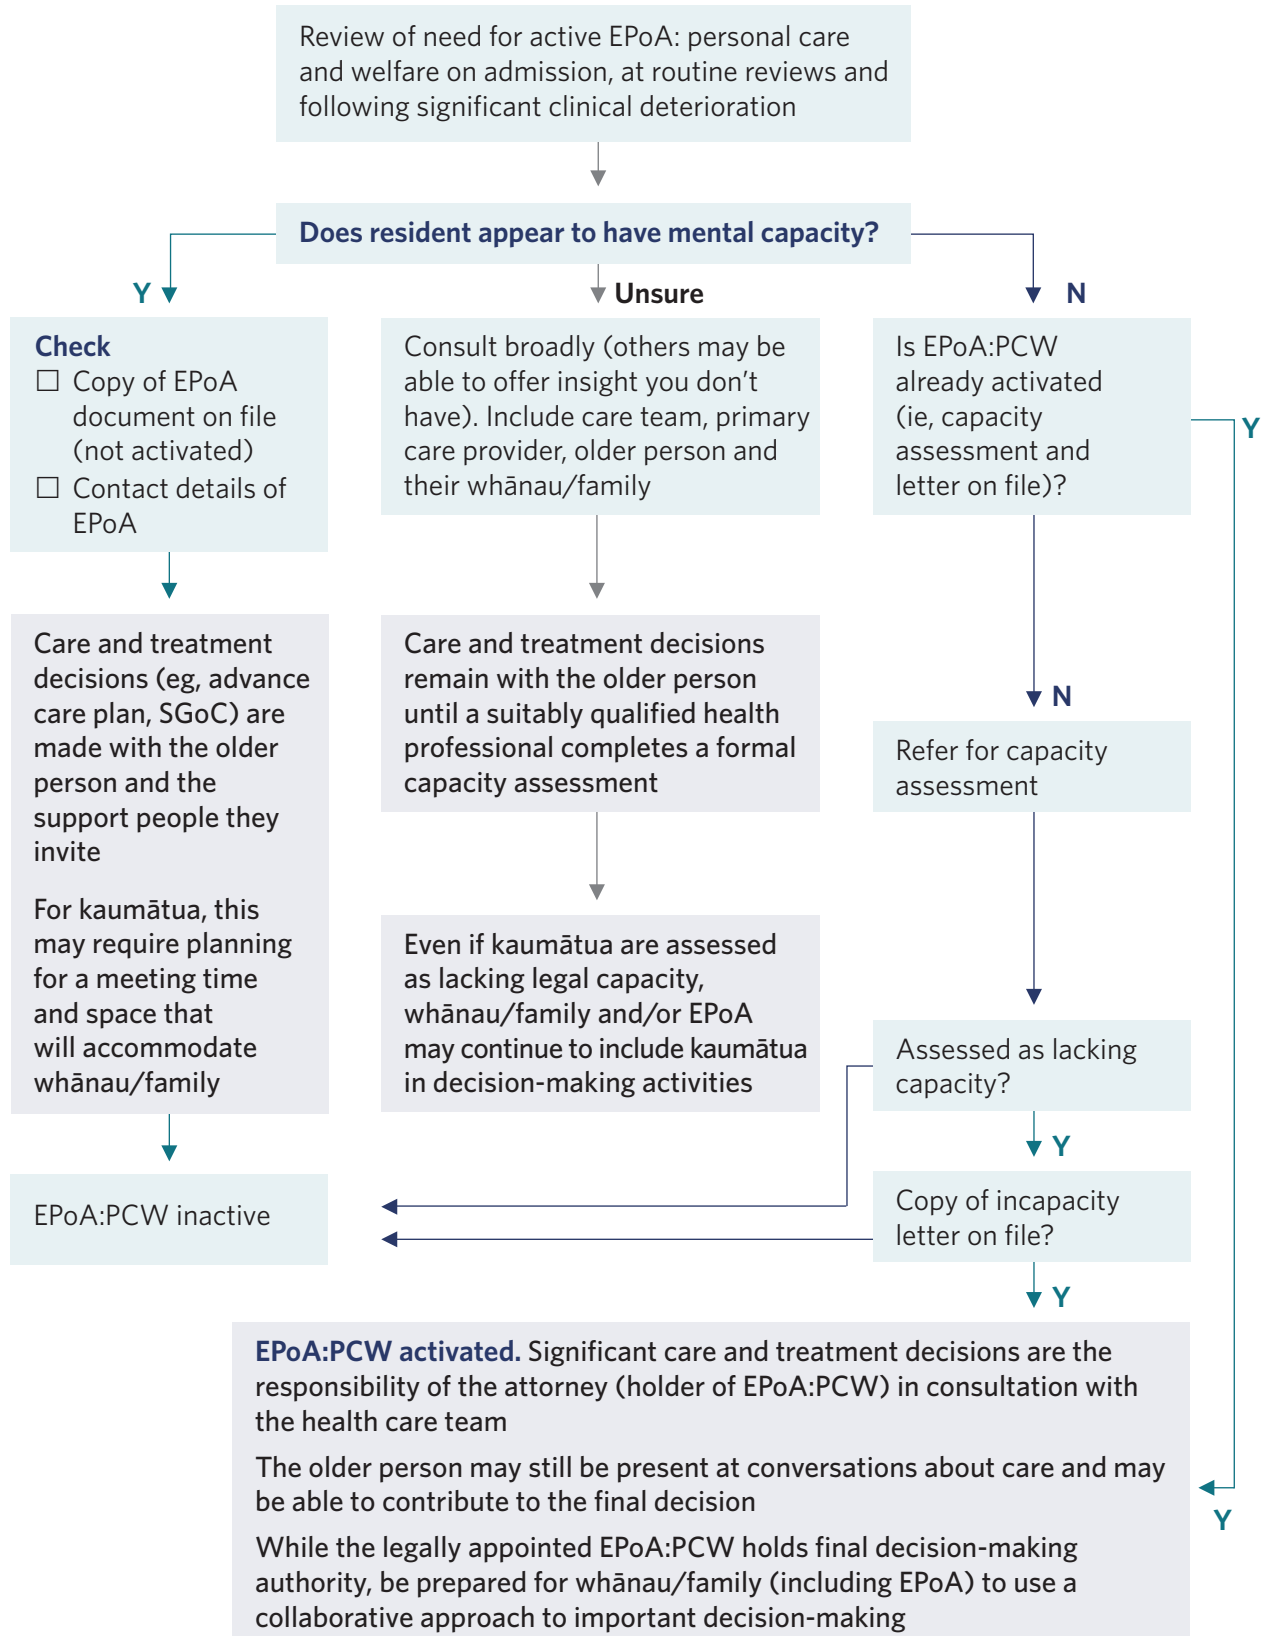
Review of need for active EPoA: personal care and welfare on admission, at routine reviews and following significant clinical deterioration

Does resident appear to have mental capacity?

Y

Unsure

N

Check
☐ Copy of EPoA document on file (not activated)
☐ Contact details of EPoA

Consult broadly (others may be able to offer insight you don’t have). Include care team, primary care provider, older person and their whānau/family

Is EPoA:PCW already activated (ie, capacity assessment and letter on file)?

Y

Care and treatment decisions (eg, advance care plan, SGoC) are made with the older person and the support people they invite

For kaumātua, this may require planning for a meeting time and space that will accommodate whānau/family

Care and treatment decisions remain with the older person until a suitably qualified health professional completes a formal capacity assessment

N

Refer for capacity assessment

Even if kaumātua are assessed as lacking legal capacity, whānau/family and/or EPoA may continue to include kaumātua in decision-making activities

Assessed as lacking capacity?

Y

EPoA:PCW inactive

Copy of incapacity letter on file?

Y

EPoA:PCW activated. Significant care and treatment decisions are the responsibility of the attorney (holder of EPoA:PCW) in consultation with the health care team

The older person may still be present at conversations about care and may be able to contribute to the final decision

While the legally appointed EPoA:PCW holds final decision-making authority, be prepared for whānau/family (including EPoA) to use a collaborative approach to important decision-making

Y